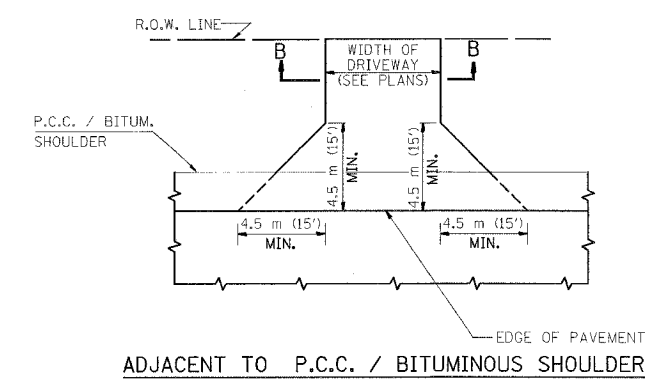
R.O.W. LINE

B

WIDTH OF DRIVEWAY (SEE PLANS)

B

P.C.C. / BITUM. SHOULDER

4.5 m (15')
MIN.

4.5 m (15')
MIN.

4.5 m (15')
MIN.

4.5 m (15')
MIN.

EDGE OF PAVEMENT

ADJACENT TO P.C.C. / BITUMINOUS SHOULDER